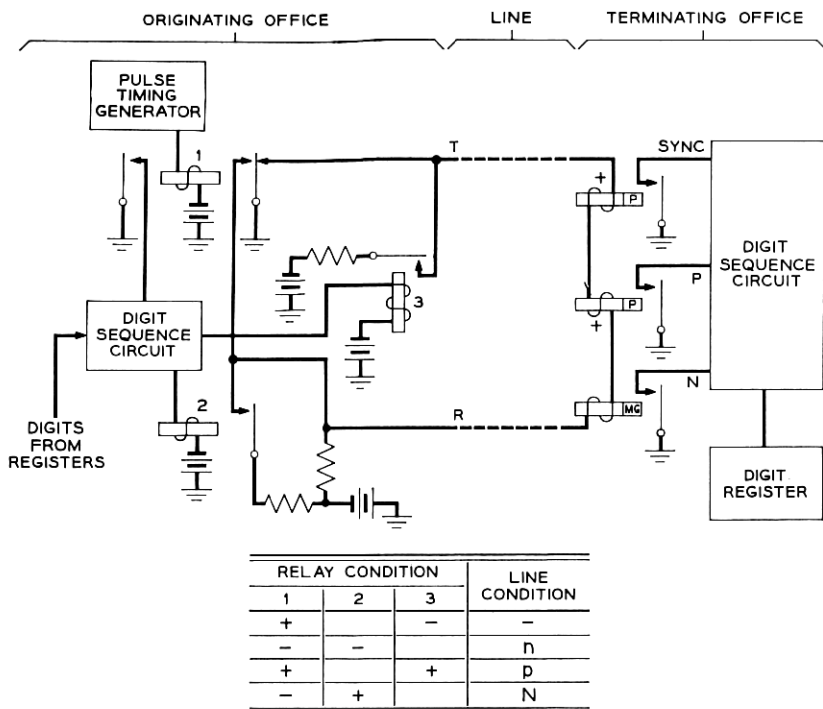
ORIGINATING OFFICE

LINE

TERMINATING OFFICE

PULSE TIMING GENERATOR

1

T

SYNC

+

P

DIGIT SEQUENCE CIRCUIT

P

3

P

+

DIGIT SEQUENCE CIRCUIT

N

2

R

MG

DIGITS FROM REGISTERS

DIGIT REGISTER

| RELAY CONDITION | | | LINE CONDITION |
|---|---|---|---|
| 1 | 2 | 3 | |
| + | | − | − |
| − | − | | n |
| + | | + | p |
| − | + | | N |